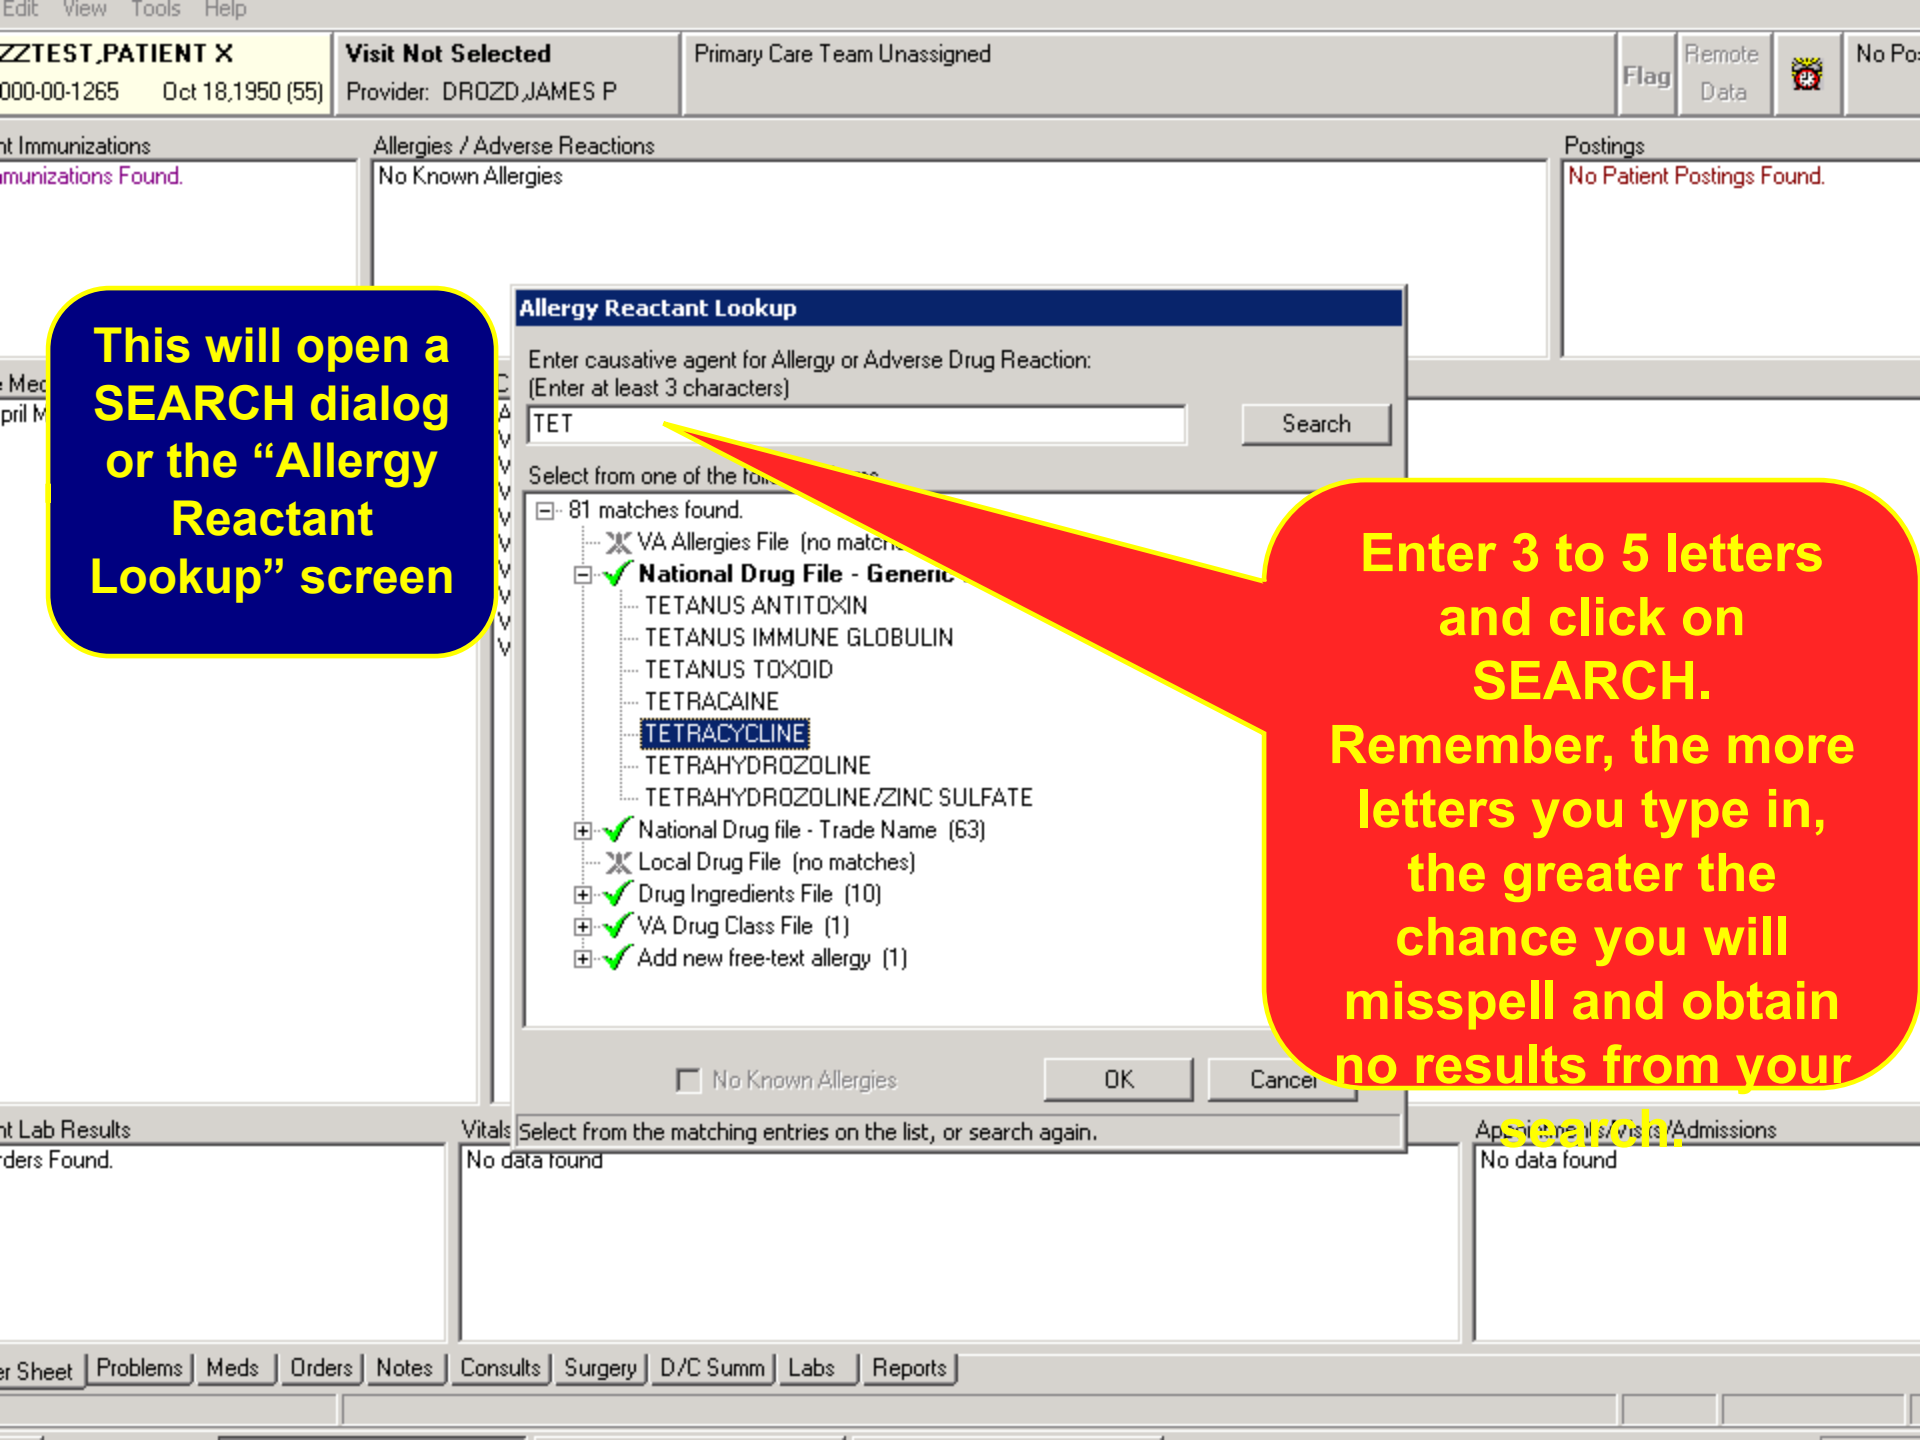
Edit View Tools Help

ZZTEST,PATIENT X
000-00-1265 Oct 18,1950 (55)

Visit Not Selected
Provider: DROZD,JAMES P

Primary Care Team Unassigned

Flag

Remote Data

No Po

nt Immunizations
munizations Found.

Allergies / Adverse Reactions
No Known Allergies

Postings
No Patient Postings Found.

Allergy Reactant Lookup

Enter causative agent for Allergy or Adverse Drug Reaction:
(Enter at least 3 characters)

TET

Search

Select from one of the fo

81 matches found.
VA Allergies File (no match
National Drug File - Generic
TETANUS ANTITOXIN
TETANUS IMMUNE GLOBULIN
TETANUS TOXOID
TETRACAINE
TETRACYCLINE
TETRAHYDROZOLINE
TETRAHYDROZOLINE/ZINC SULFATE
National Drug file - Trade Name (63)
Local Drug File (no matches)
Drug Ingredients File (10)
VA Drug Class File (1)
Add new free-text allergy (1)

No Known Allergies

OK

Cancel

Select from the matching entries on the list, or search again.

This will open a SEARCH dialog or the “Allergy Reactant Lookup” screen

Enter 3 to 5 letters and click on SEARCH. Remember, the more letters you type in, the greater the chance you will misspell and obtain no results from your search.

e Med
pril M

nt Lab Results
rders Found.

Vitals
No data found

Appointments/Visits/Admissions
No data found

r Sheet | Problems | Meds | Orders | Notes | Consults | Surgery | D/C Summ | Labs | Reports